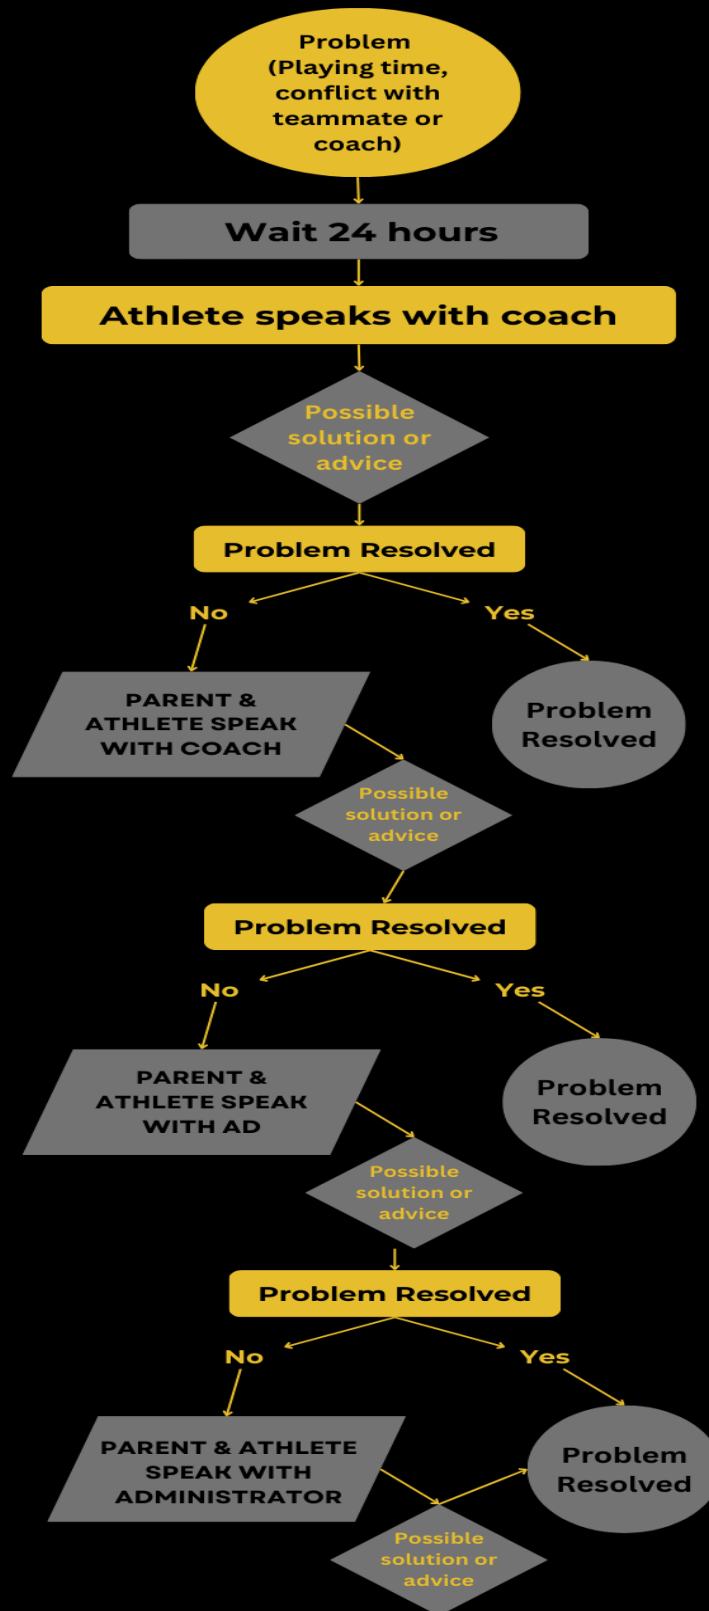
Problem (Playing time, conflict with teammate or coach)

Wait 24 hours

Athlete speaks with coach

Possible solution or advice

Problem Resolved

No

Yes

PARENT & ATHLETE SPEAK WITH COACH

Problem Resolved

Possible solution or advice

Problem Resolved

No

Yes

PARENT & ATHLETE SPEAK WITH AD

Problem Resolved

Possible solution or advice

Problem Resolved

No

Yes

PARENT & ATHLETE SPEAK WITH ADMINISTRATOR

Problem Resolved

Possible solution or advice